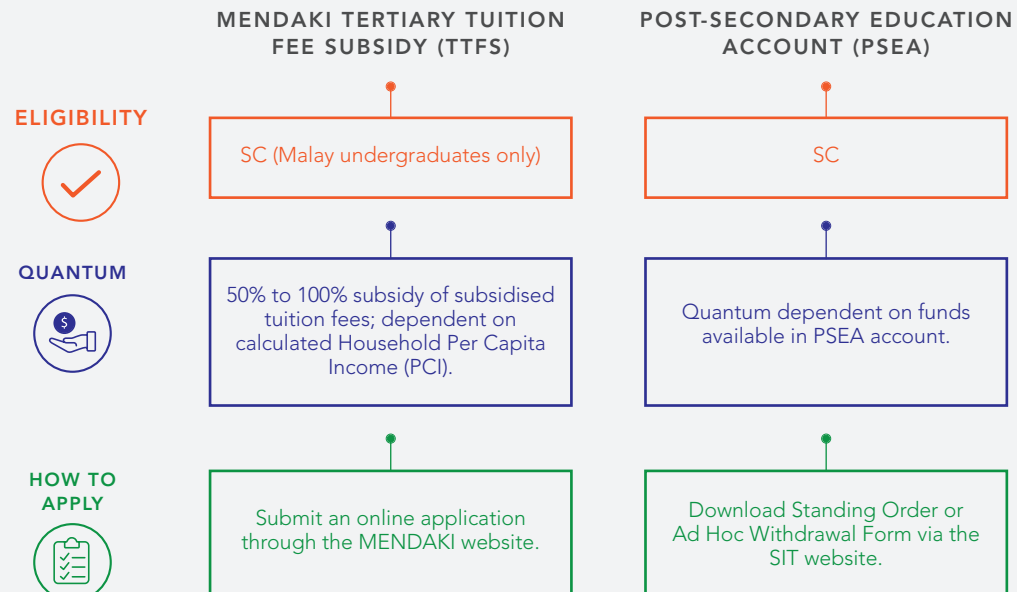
| | MENDAKI TERTIARY TUITION FEE SUBSIDY (TTFS) | POST-SECONDARY EDUCATION ACCOUNT (PSEA) |
|---|---|---|
| ELIGIBILITY | SC (Malay undergraduates only) | SC |
| QUANTUM | 50% to 100% subsidy of subsidised tuition fees; dependent on calculated Household Per Capita Income (PCI). | Quantum dependent on funds available in PSEA account. |
| HOW TO APPLY | Submit an online application through the MENDAKI website. | Download Standing Order or Ad Hoc Withdrawal Form via the SIT website. |